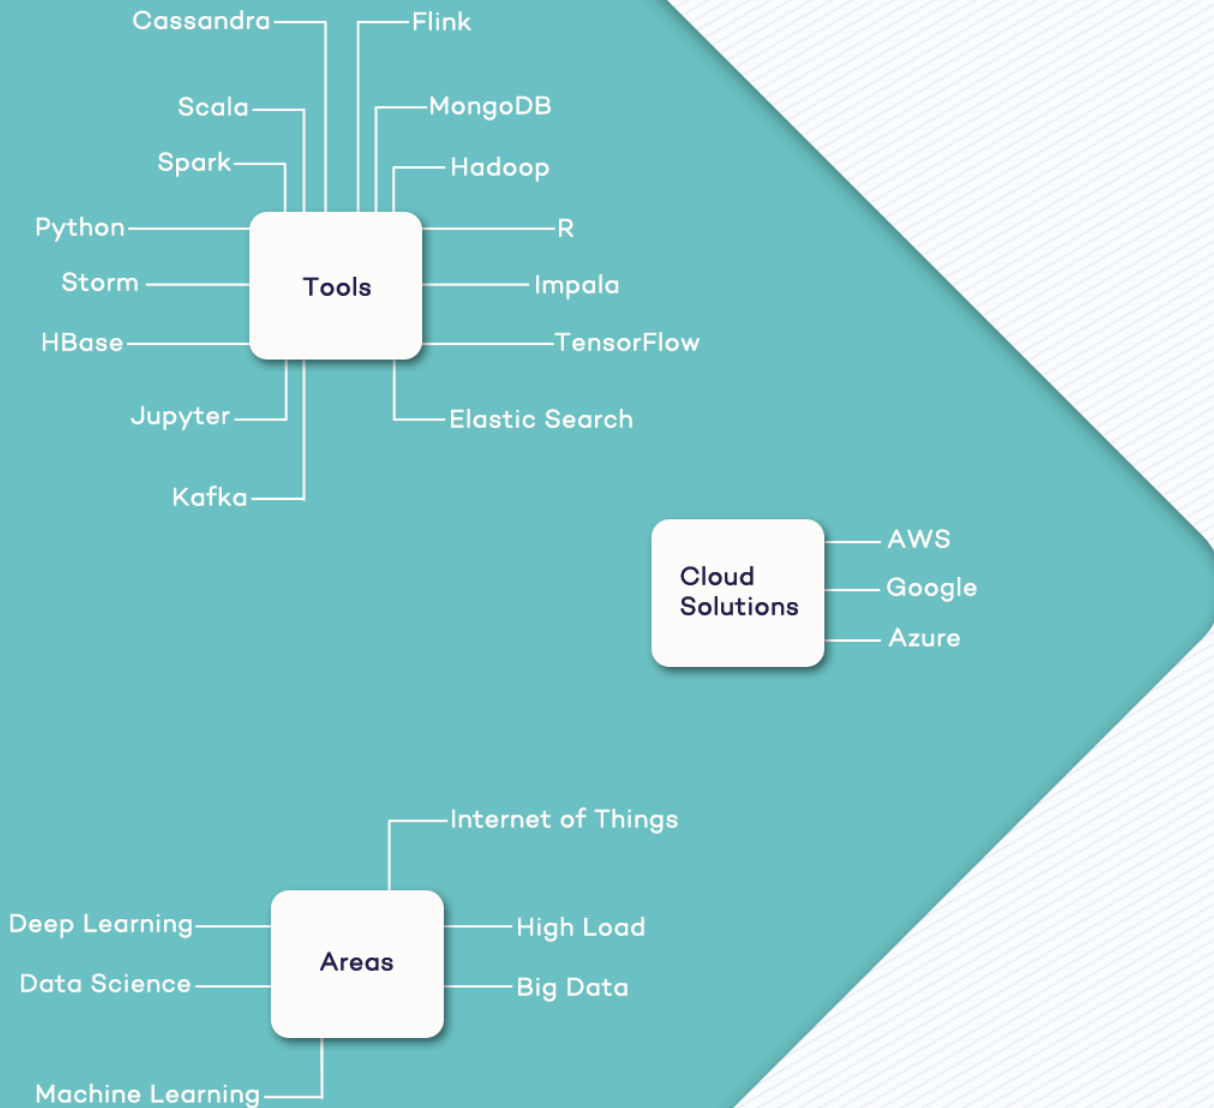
Cassandra
Flink
Scala
MongoDB
Spark
Hadoop
Python
R
Tools
Storm
Impala
HBase
TensorFlow
Jupyter
Elastic Search
Kafka

Cloud Solutions
AWS
Google
Azure

Internet of Things
Deep Learning
High Load
Areas
Data Science
Big Data
Machine Learning